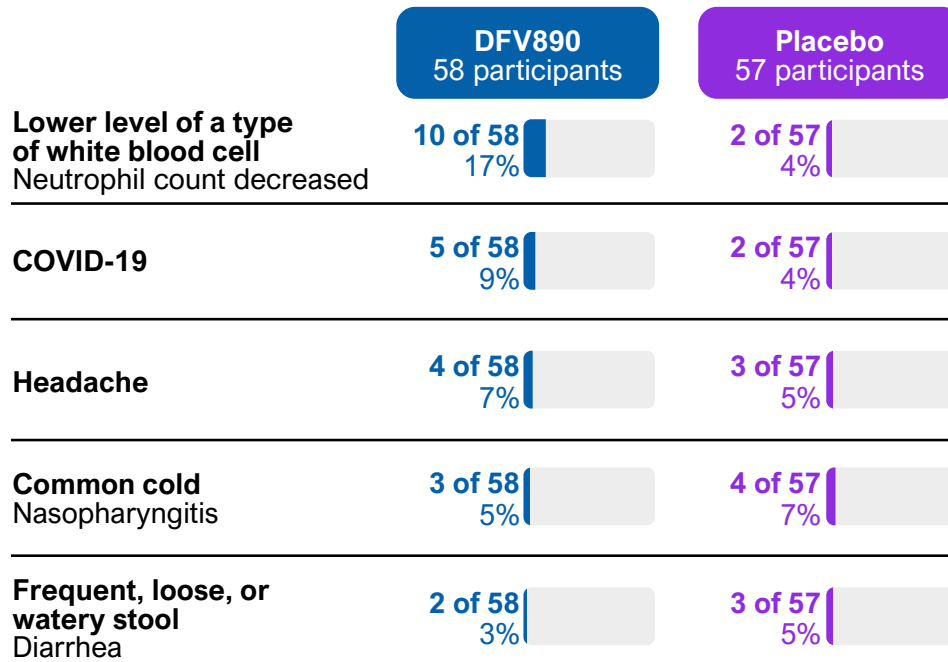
| | DFV890 58 participants | Placebo 57 participants |
|---|---|---|
| **Lower level of a type of white blood cell** Neutrophil count decreased | 10 of 58 17% | 2 of 57 4% |
| **COVID-19** | 5 of 58 9% | 2 of 57 4% |
| **Headache** | 4 of 58 7% | 3 of 57 5% |
| **Common cold** Nasopharyngitis | 3 of 58 5% | 4 of 57 7% |
| **Frequent, loose, or watery stool** Diarrhea | 2 of 58 3% | 3 of 57 5% |